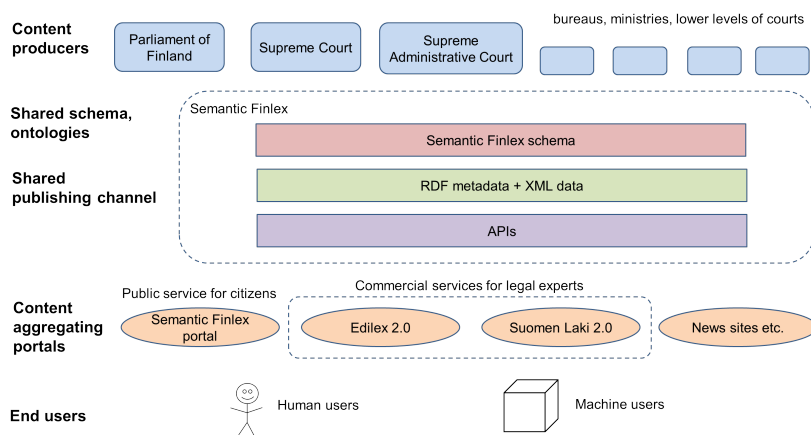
Content producers

Parliament of Finland

Supreme Court

Supreme Administrative Court

bureaus, ministries, lower levels of courts

Shared schema, ontologies

Semantic Finlex

Semantic Finlex schema

Shared publishing channel

RDF metadata + XML data

APIs

Public service for citizens

Commercial services for legal experts

Content aggregating portals

Semantic Finlex portal

Edilex 2.0

Suomen Laki 2.0

News sites etc.

End users

Human users

Machine users